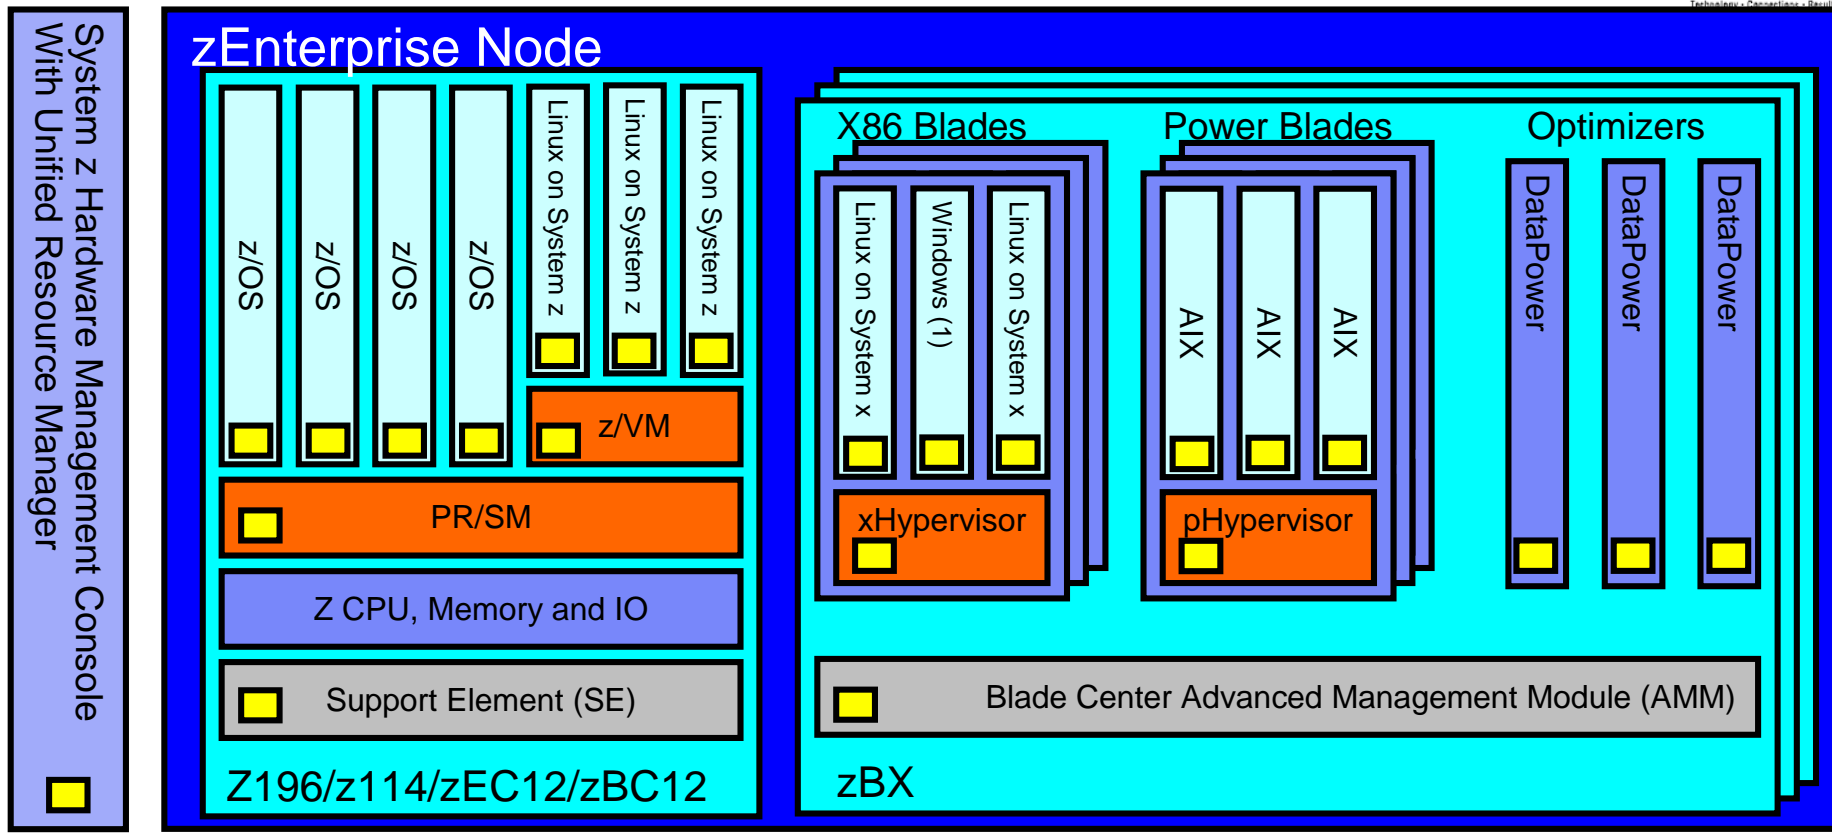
System z Hardware Management Console
With Unified Resource Manager

zEnterprise Node

z/OS
z/OS
z/OS
z/OS
Linux on System z
Linux on System z
Linux on System z
z/VM
PR/SM
Z CPU, Memory and IO
Support Element (SE)
Z196/z114/zEC12/zBC12

X86 Blades
Power Blades
Optimizers
Linux on System x
Windows (1)
Linux on System x
AIX
AIX
AIX
DataPower
DataPower
DataPower
xHypervisor
pHypervisor
Blade Center Advanced Management Module (AMM)
zBX